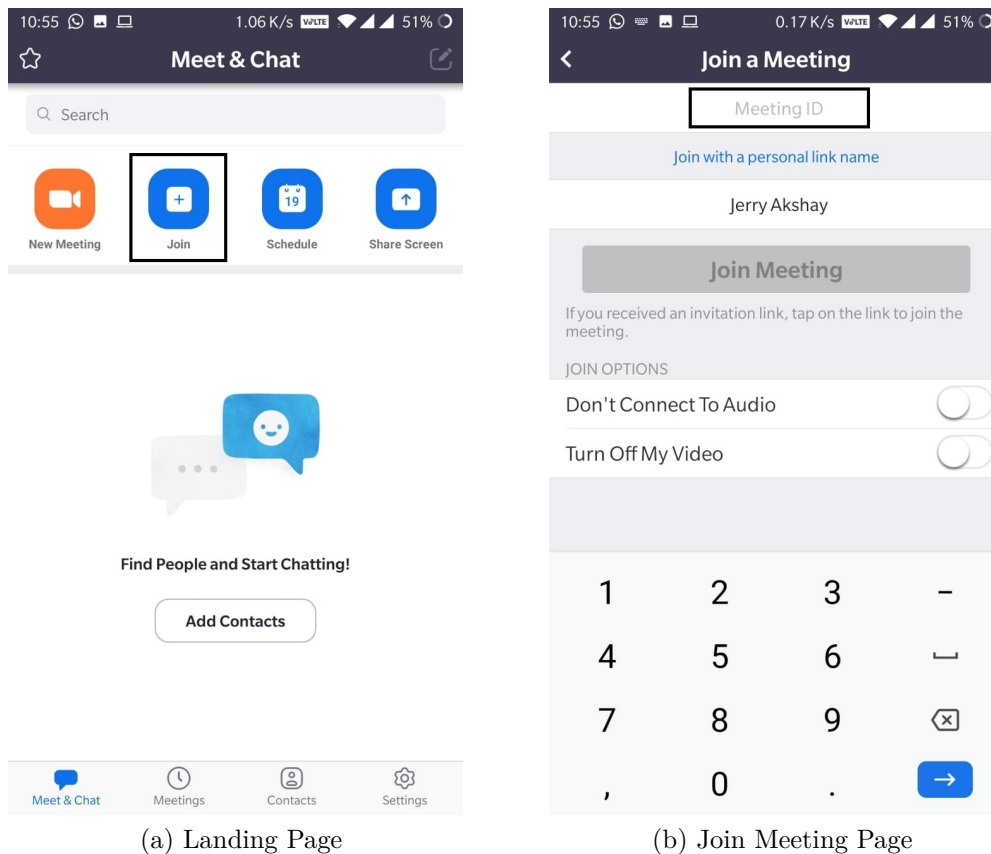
10:55 1.06 K/s VoLTE 51%

Meet & Chat

Search

New Meeting

Join

19

Schedule

Share Screen

Find People and Start Chatting!

Add Contacts

Meet & Chat

Meetings

Contacts

Settings

(a) Landing Page

10:55 0.17 K/s VoLTE 51%

Join a Meeting

Meeting ID

Join with a personal link name

Jerry Akshay

Join Meeting

If you received an invitation link, tap on the link to join the meeting.

JOIN OPTIONS

Don't Connect To Audio

Turn Off My Video

1 2 3 –

4 5 6

7 8 9

, 0 . →

(b) Join Meeting Page